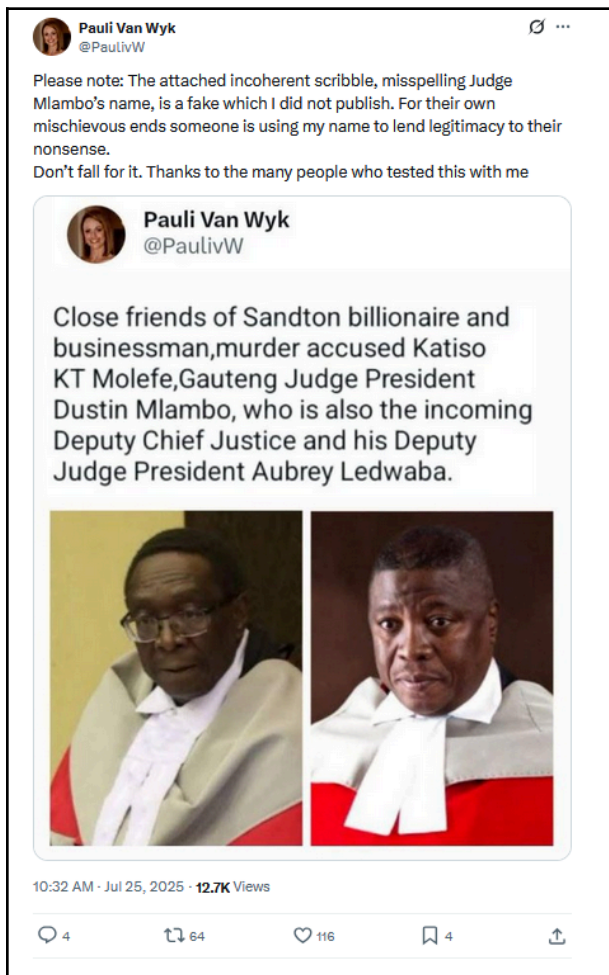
Pauli Van Wyk
@PaulivW

Please note: The attached incoherent scribble, misspelling Judge Mlambo's name, is a fake which I did not publish. For their own mischievous ends someone is using my name to lend legitimacy to their nonsense.
Don't fall for it. Thanks to the many people who tested this with me

Pauli Van Wyk
@PaulivW

Close friends of Sandton billionaire and businessman,murder accused Katiso KT Molefe,Gauteng Judge President Dustin Mlambo, who is also the incoming Deputy Chief Justice and his Deputy Judge President Aubrey Ledwaba.

10:32 AM · Jul 25, 2025 · 12.7K Views

4 64 116 4